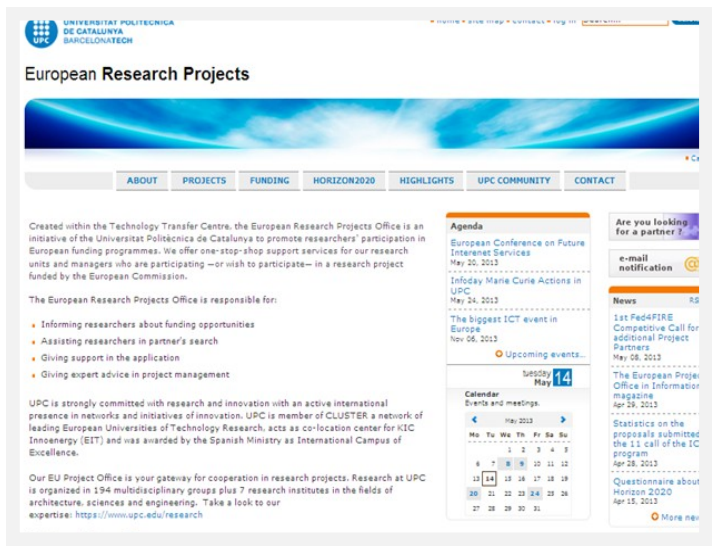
UNIVERSITAT POLITÈCNICA DE CATALUNYA BARCELONATECH
UPC

home · site map · contact · log in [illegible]

European Research Projects

· Ca

ABOUT | PROJECTS | FUNDING | HORIZON2020 | HIGHLIGHTS | UPC COMMUNITY | CONTACT

Created within the Technology Transfer Centre, the European Research Projects Office is an initiative of the Universitat Politècnica de Catalunya to promote researchers' participation in European funding programmes. We offer one-stop-shop support services for our research units and managers who are participating —or wish to participate— in a research project funded by the European Commission.

The European Research Projects Office is responsible for:

- Informing researchers about funding opportunities
- Assisting researchers in partner's search
- Giving support in the application
- Giving expert advice in project management

UPC is strongly committed with research and innovation with an active international presence in networks and initiatives of innovation. UPC is member of CLUSTER a network of leading European Universities of Technology Research, acts as co-location center for KIC Innoenergy (EIT) and was awarded by the Spanish Ministry as International Campus of Excellence.

Our EU Project Office is your gateway for cooperation in research projects. Research at UPC is organized in 194 multidisciplinary groups plus 7 research institutes in the fields of architecture, sciences and engineering. Take a look to our expertise: https://www.upc.edu/research

Agenda

European Conference on Future Interenet Services
May 30, 2013

Infoday Marie Curie Actions in UPC
May 24, 2013

The biggest ICT event in Europe
Nov 06, 2013

Upcoming events...

tuesday May 14

Calendar
Events and meetings.

May 2013

| Mo | Tu | We | Th | Fr | Sa | Su |
|---|---|---|---|---|---|---|
| | | 1 | 2 | 3 | 4 | 5 |
| 6 | 7 | 8 | 9 | 10 | 11 | 12 |
| 13 | 14 | 15 | 16 | 17 | 18 | 19 |
| 20 | 21 | 22 | 23 | 24 | 25 | 26 |
| 27 | 28 | 29 | 30 | 31 | | |

Are you looking for a partner ?

e-mail notification

News RS

1st Fed4FIRE Competitive Call for additional Project Partners
May 08, 2013

The European Projec Office in Information magazine
Apr 29, 2013

Statistics on the proposals submitted the 11 call of the IC program
Apr 28, 2013

Questionnaire about Horizon 2020
Apr 15, 2013

More new